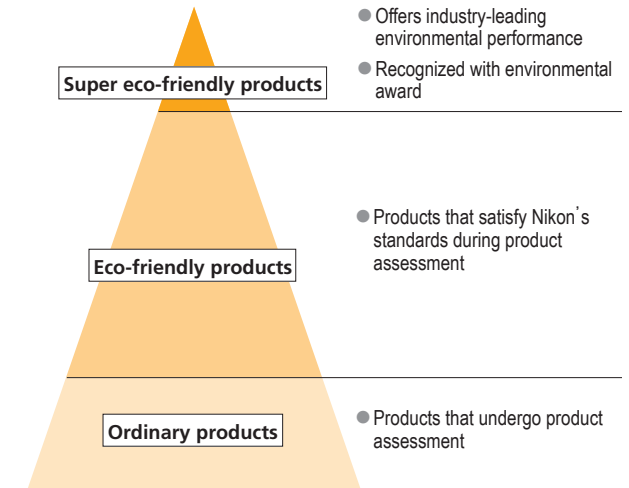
Super eco-friendly products

● Offers industry-leading environmental performance

● Recognized with environmental award

Eco-friendly products

● Products that satisfy Nikon's standards during product assessment

Ordinary products

● Products that undergo product assessment